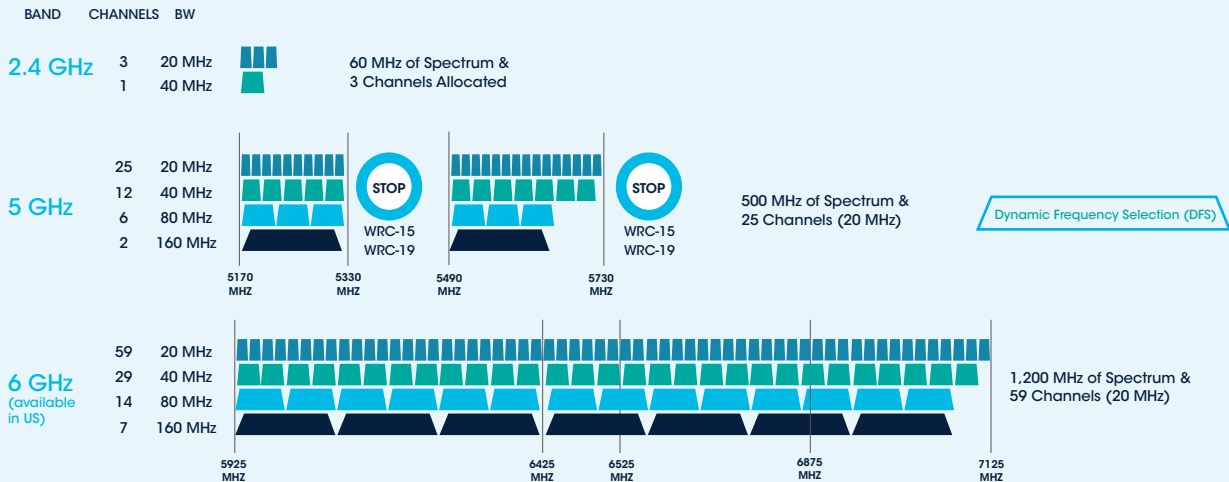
BAND CHANNELS BW

2.4 GHz
3 20 MHz
1 40 MHz
60 MHz of Spectrum & 3 Channels Allocated

5 GHz
25 20 MHz
12 40 MHz
6 80 MHz
2 160 MHz
STOP
WRC-15
WRC-19
STOP
WRC-15
WRC-19
5170 MHZ
5330 MHZ
5490 MHZ
5730 MHZ
500 MHz of Spectrum & 25 Channels (20 MHz)
Dynamic Frequency Selection (DFS)

6 GHz (available in US)
59 20 MHz
29 40 MHz
14 80 MHz
7 160 MHz
1,200 MHz of Spectrum & 59 Channels (20 MHz)
5925 MHZ
6425 MHZ
6525 MHZ
6875 MHZ
7125 MHZ